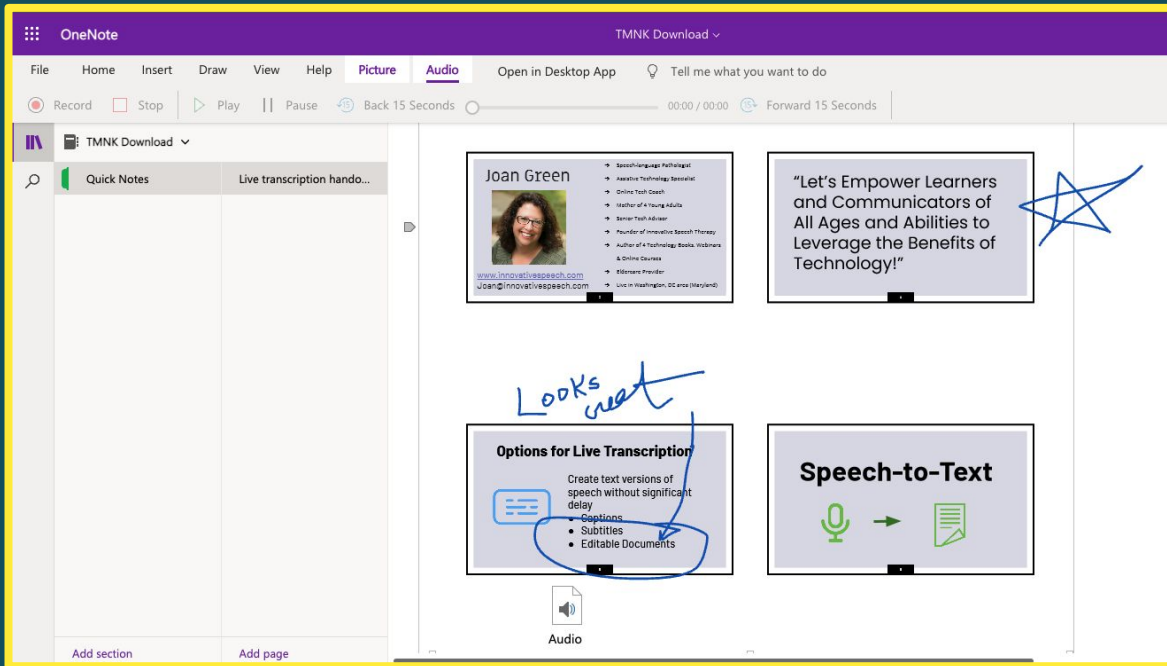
OneNote

TMNK Download

File Home Insert Draw View Help Picture Audio Open in Desktop App Tell me what you want to do

Record Stop Play Pause Back 15 Seconds 00:00 / 00:00 Forward 15 Seconds

TMNK Download

Quick Notes

Live transcription hando...

Joan Green

Speech-language Pathologist
Assistive Technology Specialist
Online Tech Coach
Mother of 4 Young Adults
Senior Tech Advisor
Founder of Innovative Speech Therapy
Author of 4 Technology Books, Webinars & Online Courses
Eldercare Provider
Live in Washington, DC area (Maryland)

www.innovativespeech.com
Joan@innovativespeech.com

"Let's Empower Learners and Communicators of All Ages and Abilities to Leverage the Benefits of Technology!"

Looks great

Options for Live Transcription

Create text versions of speech without significant delay
• Captions
• Subtitles
• Editable Documents

Speech-to-Text

Audio

Add section

Add page